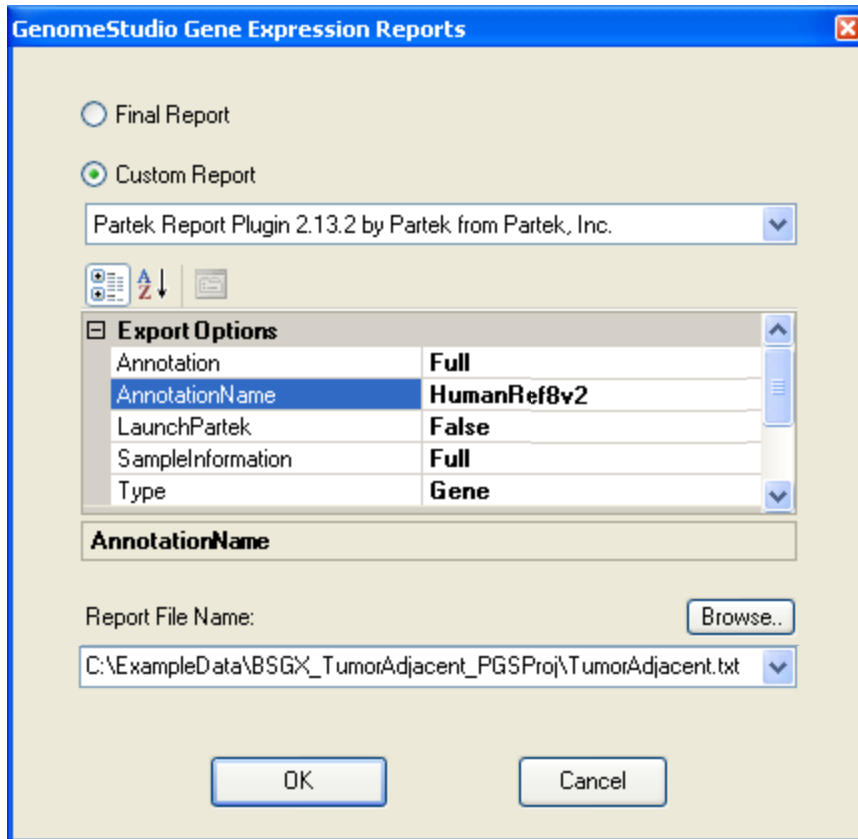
GenomeStudio Gene Expression Reports

Final Report

Custom Report

Partek Report Plugin 2.13.2 by Partek from Partek, Inc.

Export Options

| | |
|---|---|
| Annotation | Full |
| AnnotationName | HumanRef8v2 |
| LaunchPartek | False |
| SampleInformation | Full |
| Type | Gene |

AnnotationName

Report File Name:

Browse..

C:\ExampleData\BSGX_TumorAdjacent_PGSProj\TumorAdjacent.txt

OK

Cancel